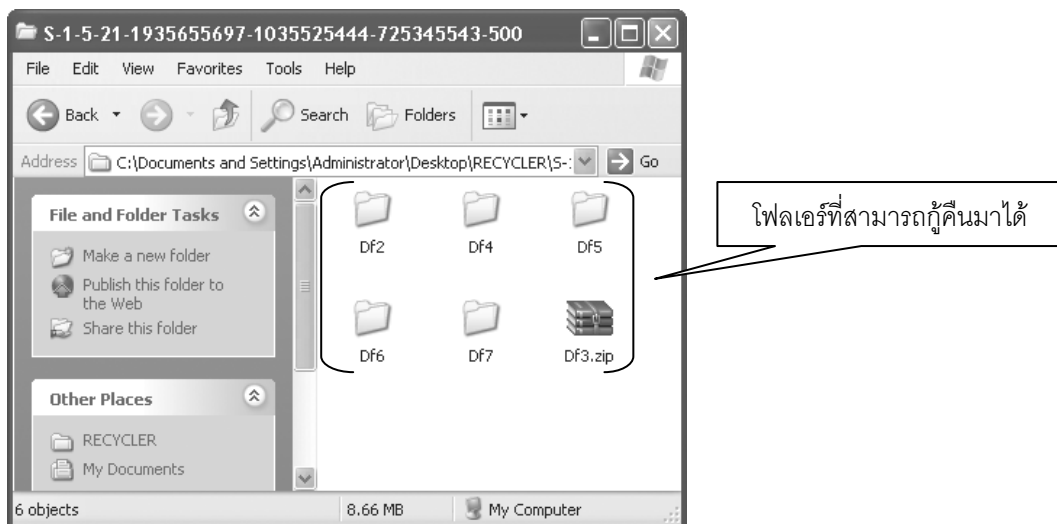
S-1-5-21-1935655697-1035525444-725345543-500

File Edit View Favorites Tools Help

Back Search Folders

Address C:\Documents and Settings\Administrator\Desktop\RECYCLER\S-: Go

File and Folder Tasks

Make a new folder

Publish this folder to the Web

Share this folder

Other Places

RECYCLER

My Documents

Df2 Df4 Df5

Df6 Df7 Df3.zip

โฟลเอร์ที่สามารถกู้คืนมาได้

6 objects 8.66 MB My Computer